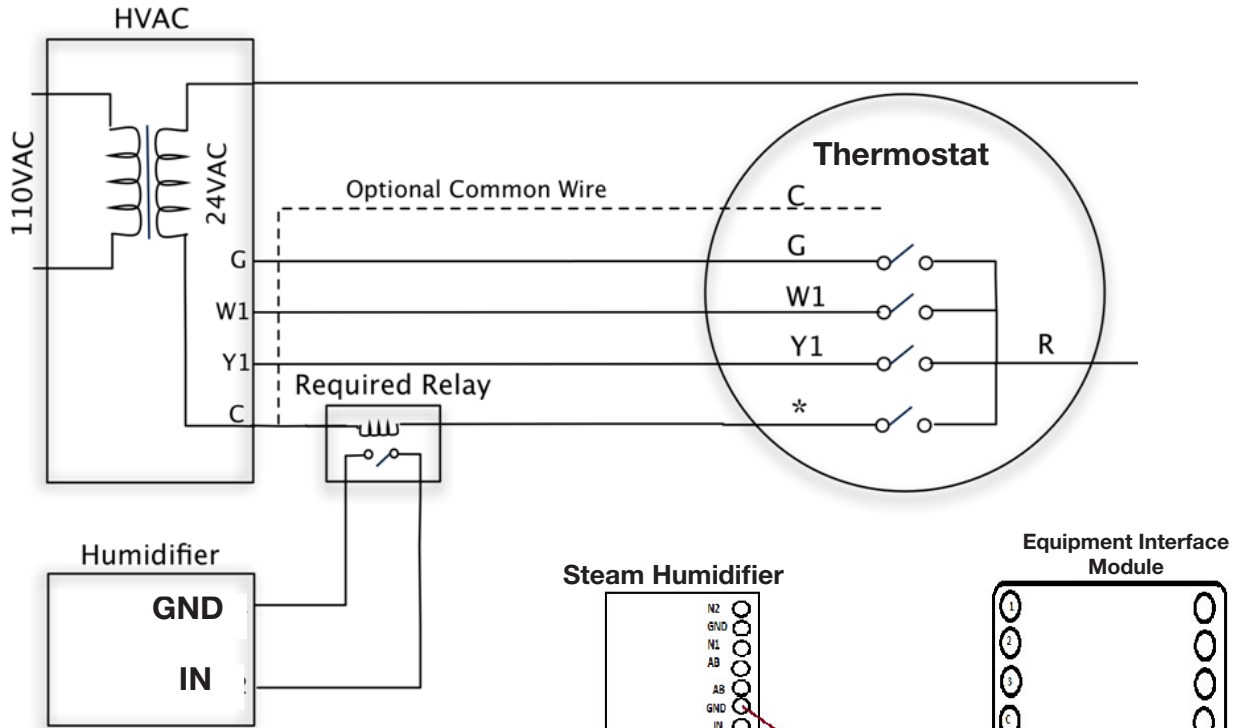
HVAC

110VAC

24VAC

G

W1

Y1

C

Optional Common Wire

Required Relay

Thermostat

C

G

W1

Y1

*

R

Humidifier

GND

IN

Steam Humidifier

N2

GND

N1

AB

AB

GND

IN

Equipment Interface Module

1

2

3

C